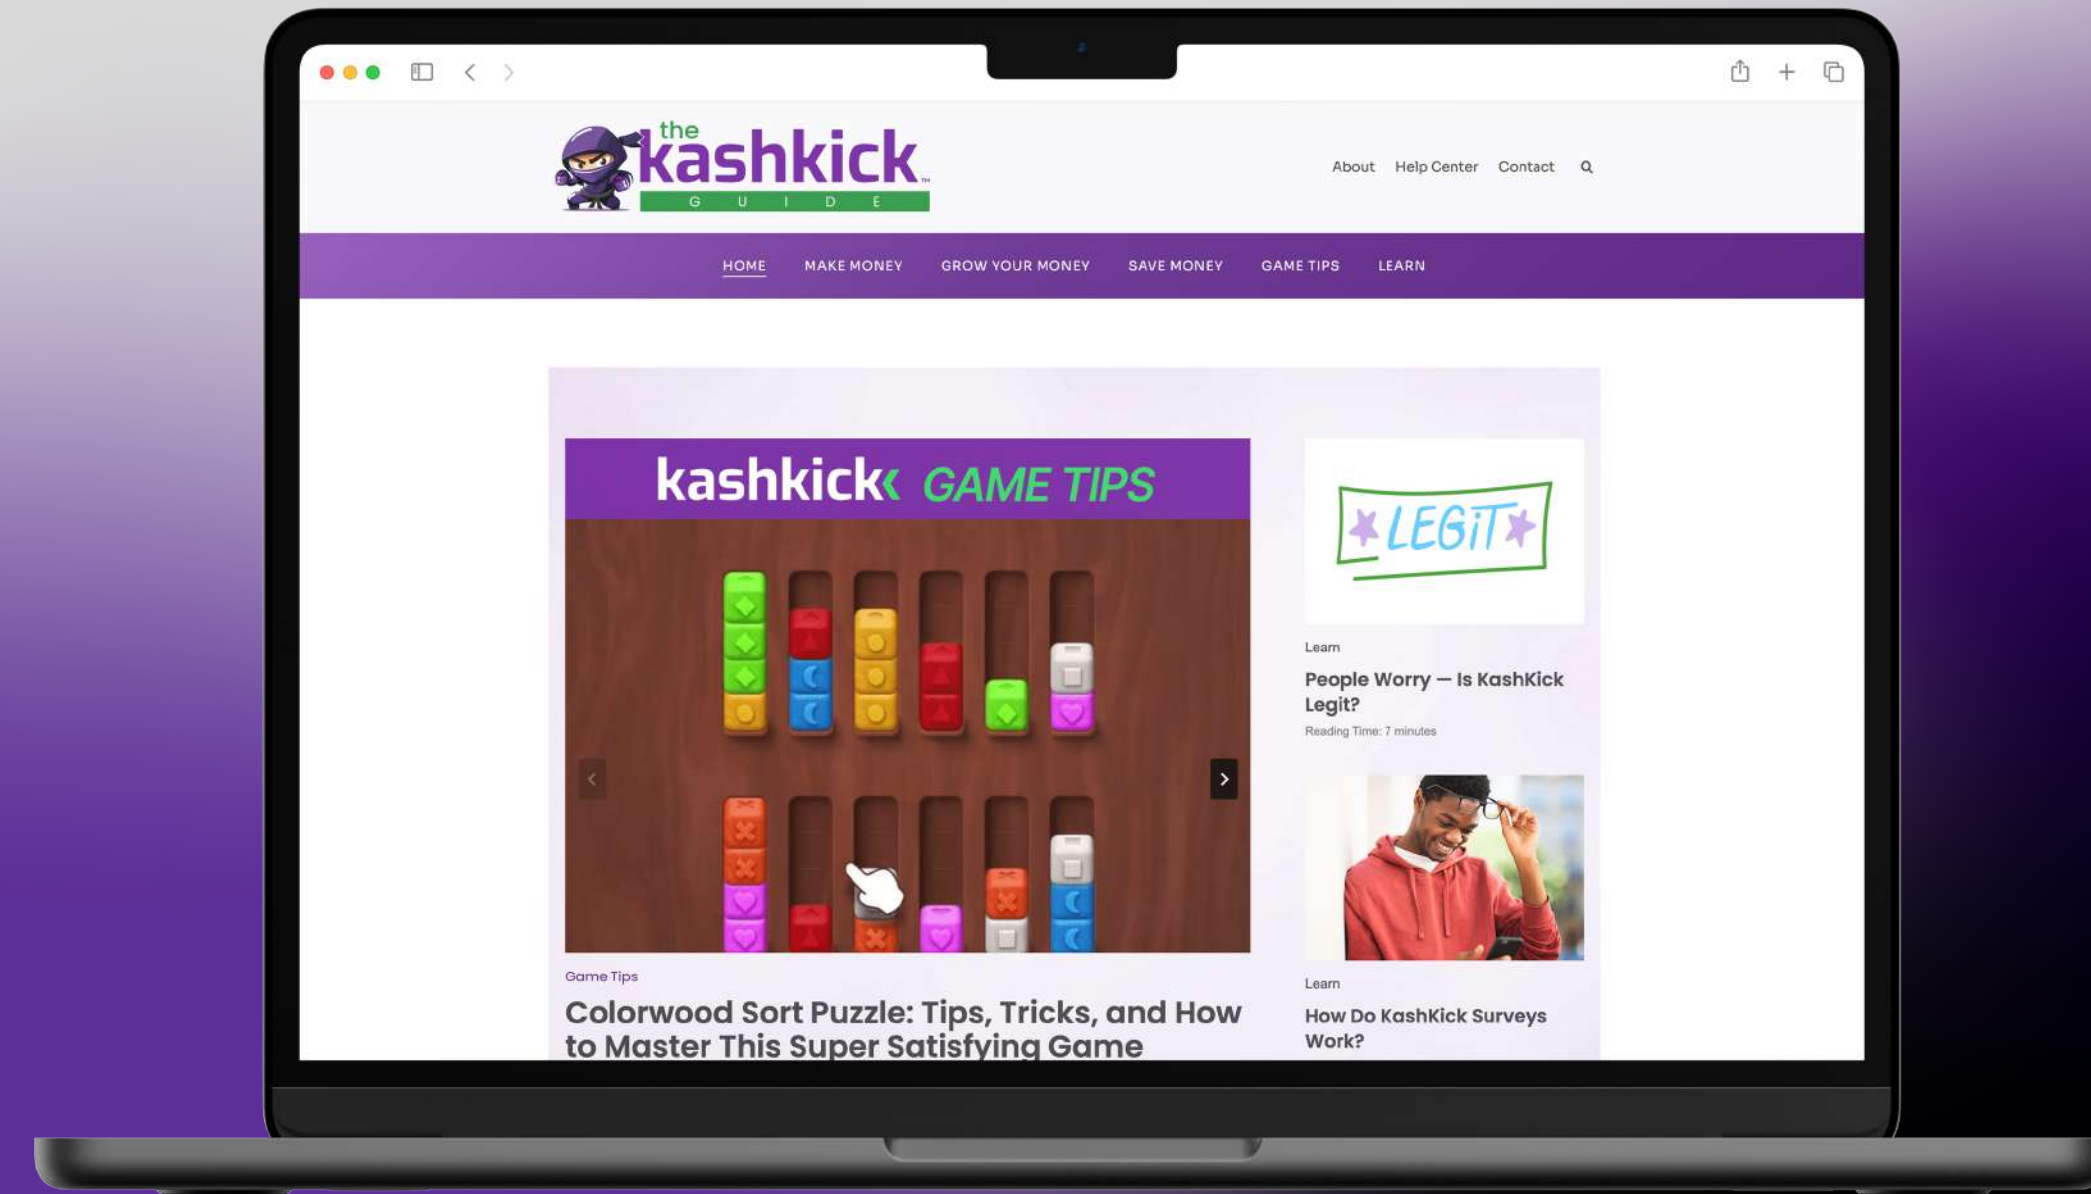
the kashkick™ GUIDE

About Help Center Contact

HOME MAKE MONEY GROW YOUR MONEY SAVE MONEY GAME TIPS LEARN

kashkick GAME TIPS

Game Tips

Colorwood Sort Puzzle: Tips, Tricks, and How to Master This Super Satisfying Game

LEGIT

Learn

People Worry — Is KashKick Legit?

Reading Time: 7 minutes

Learn

How Do KashKick Surveys Work?